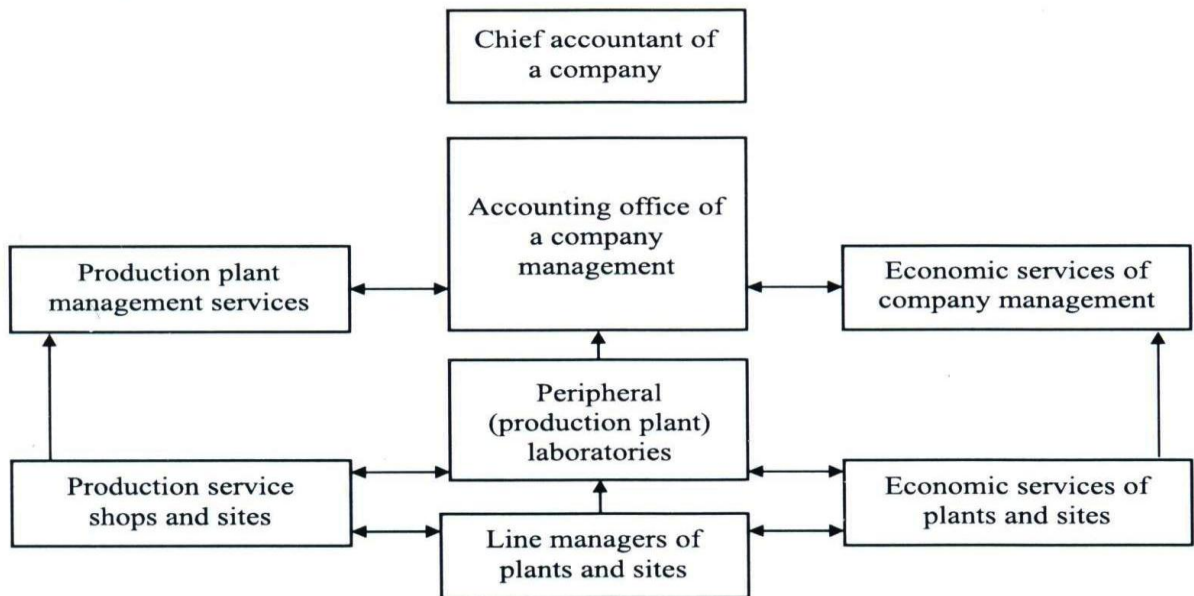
Chief accountant of a company

Production plant management services

Accounting office of a company management

Economic services of company management

Peripheral (production plant) laboratories

Production service shops and sites

Economic services of plants and sites

Line managers of plants and sites